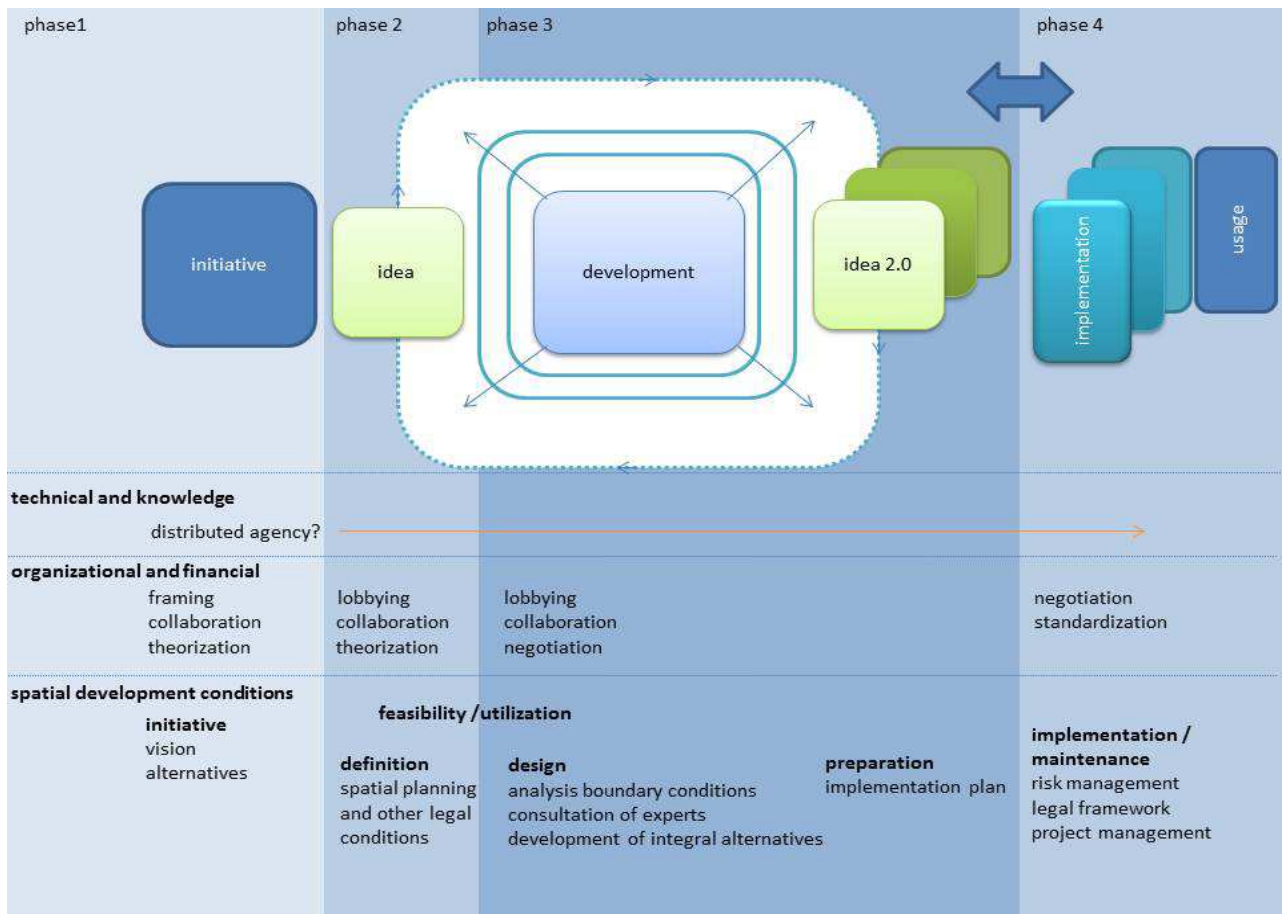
phase1
phase 2
phase 3
phase 4

initiative
idea
development
idea 2.0
implementation
usage

technical and knowledge
distributed agency?

organizational and financial
framing
collaboration
theorization

lobbying
collaboration
theorization

lobbying
collaboration
negotiation

negotiation
standardization

spatial development conditions
initiative
vision
alternatives

feasibility / utilization

definition
spatial planning and other legal conditions

design
analysis boundary conditions
consultation of experts
development of integral alternatives

preparation
implementation plan

implementation / maintenance
risk management
legal framework
project management